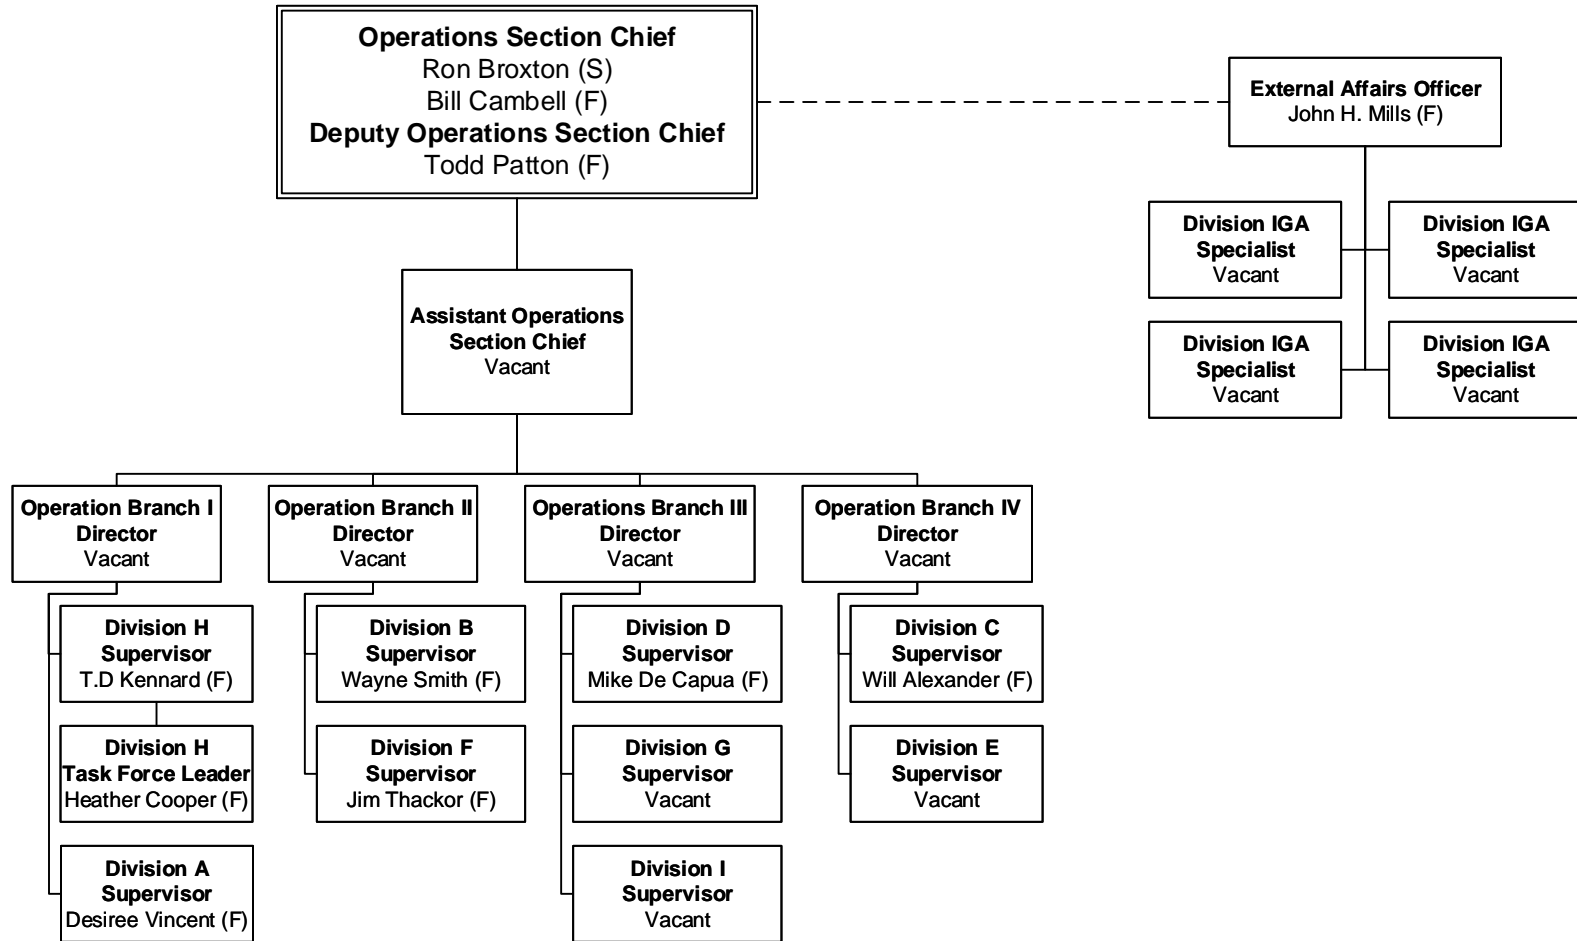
Operations Section Chief
Ron Broxton (S)
Bill Cambell (F)
Deputy Operations Section Chief
Todd Patton (F)

External Affairs Officer
John H. Mills (F)

Division IGA Specialist
Vacant

Division IGA Specialist
Vacant

Division IGA Specialist
Vacant

Division IGA Specialist
Vacant

Assistant Operations Section Chief
Vacant

Operation Branch I Director
Vacant

Operation Branch II Director
Vacant

Operations Branch III Director
Vacant

Operation Branch IV Director
Vacant

Division H Supervisor
T.D Kennard (F)

Division H Task Force Leader
Heather Cooper (F)

Division A Supervisor
Desiree Vincent (F)

Division B Supervisor
Wayne Smith (F)

Division F Supervisor
Jim Thackor (F)

Division D Supervisor
Mike De Capua (F)

Division G Supervisor
Vacant

Division I Supervisor
Vacant

Division C Supervisor
Will Alexander (F)

Division E Supervisor
Vacant